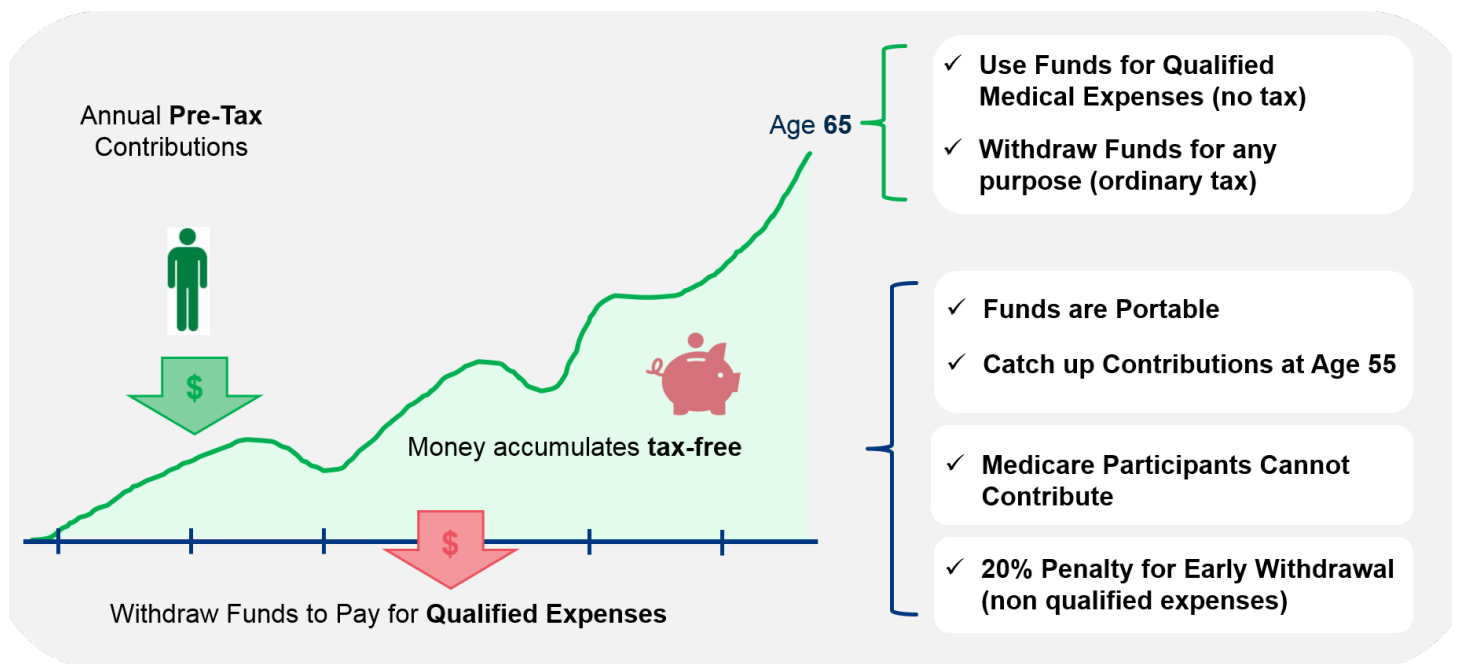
Annual **Pre-Tax** Contributions

$

Age **65**

Money accumulates **tax-free**

$

Withdraw Funds to Pay for **Qualified Expenses**

✓ **Use Funds for Qualified Medical Expenses (no tax)**

✓ **Withdraw Funds for any purpose (ordinary tax)**

✓ **Funds are Portable**

✓ **Catch up Contributions at Age 55**

✓ **Medicare Participants Cannot Contribute**

✓ **20% Penalty for Early Withdrawal (non qualified expenses)**